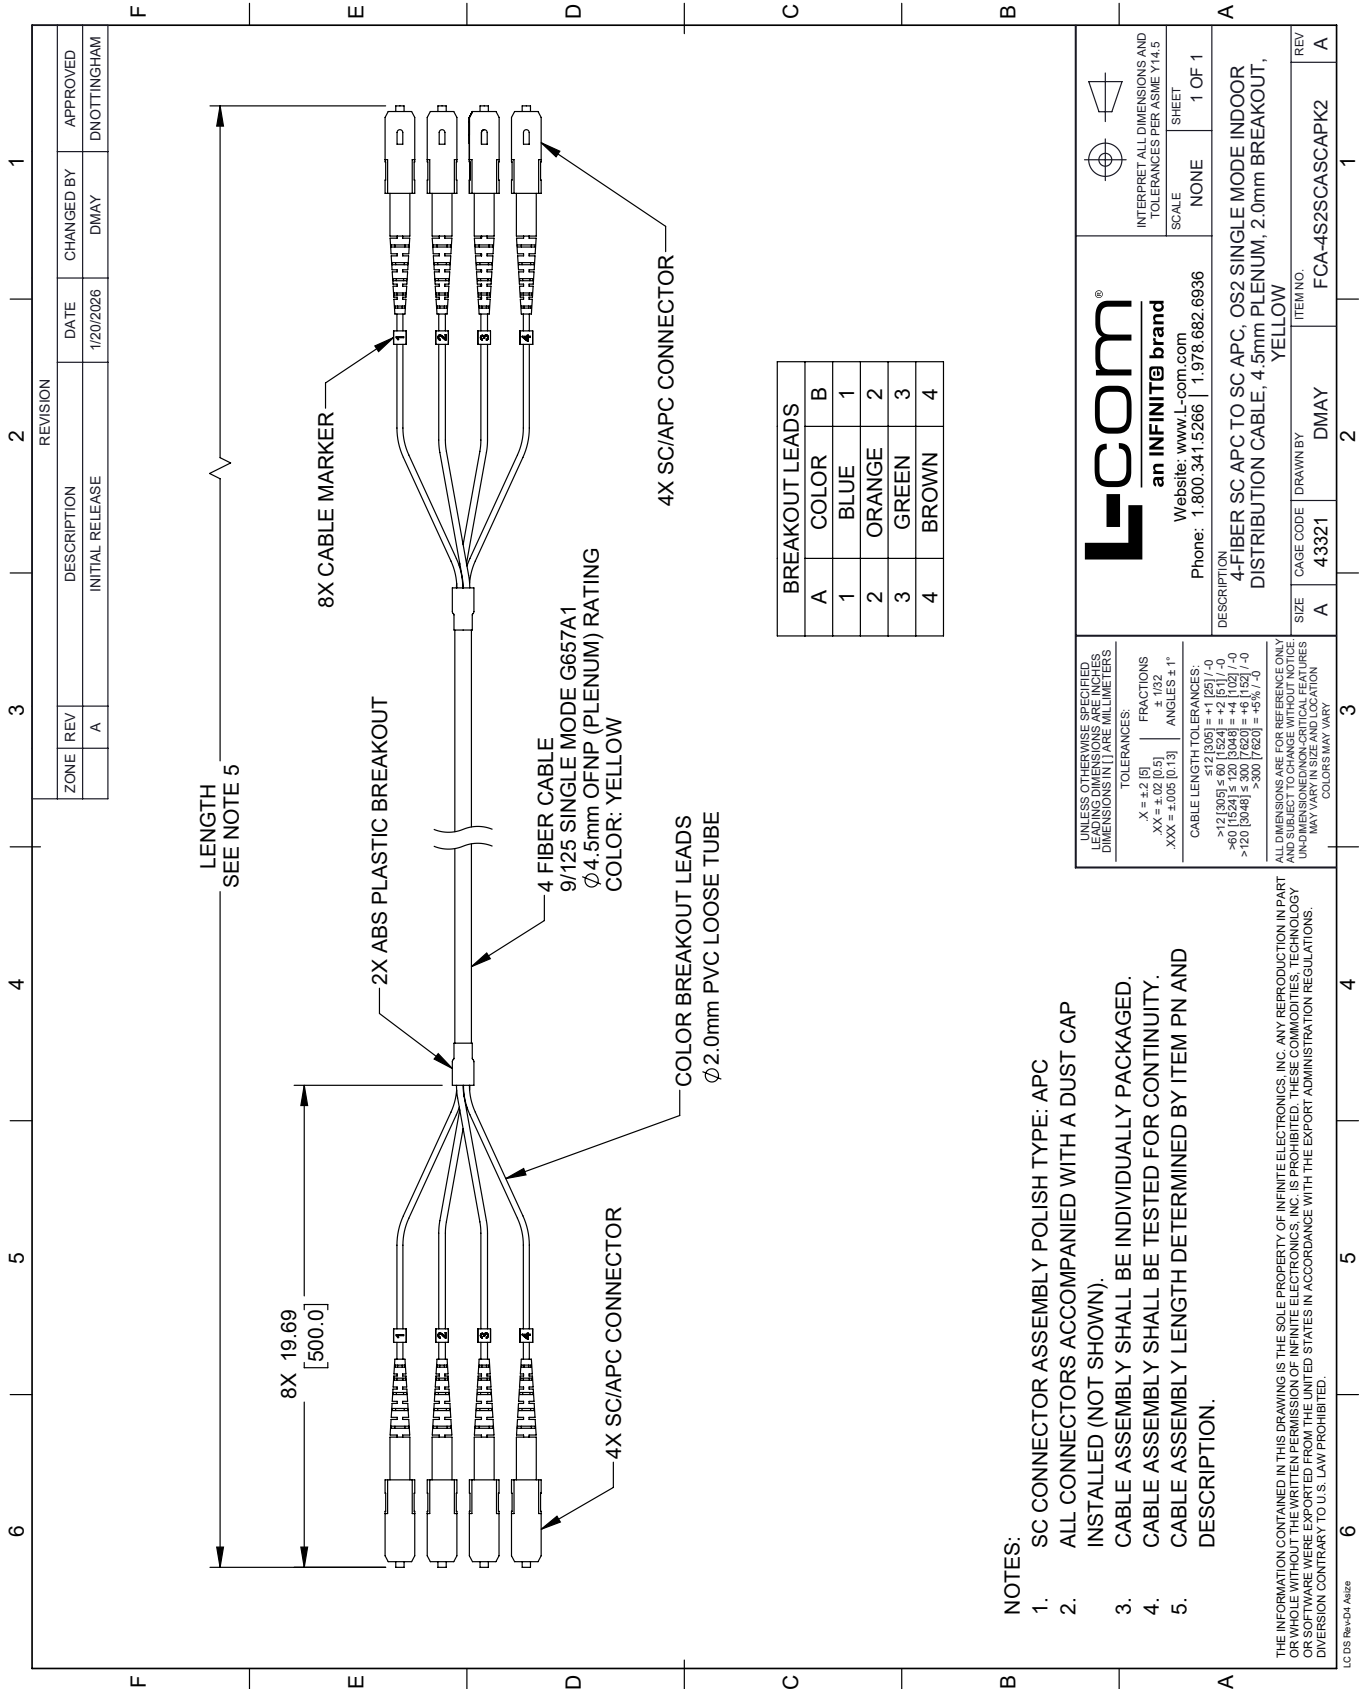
REVISION

| ZONE | REV | DESCRIPTION | DATE | CHANGED BY | APPROVED |
|---|---|---|---|---|---|
| | A | INITIAL RELEASE | 1/20/2026 | DMAY | DNOTTINGHAM |

LENGTH
SEE NOTE 5

8X CABLE MARKER

4X SC/APC CONNECTOR

2X ABS PLASTIC BREAKOUT

4 FIBER CABLE
9/125 SINGLE MODE G657A1
$\varnothing$4.5mm OFNP (PLENUM) RATING
COLOR: YELLOW

COLOR BREAKOUT LEADS
$\varnothing$2.0mm PVC LOOSE TUBE

8X 19.69
[500.0]

4X SC/APC CONNECTOR

| BREAKOUT LEADS | | |
|---|---|---|
| A | COLOR | B |
| 1 | BLUE | 1 |
| 2 | ORANGE | 2 |
| 3 | GREEN | 3 |
| 4 | BROWN | 4 |

NOTES:
1. SC CONNECTOR ASSEMBLY POLISH TYPE: APC
2. ALL CONNECTORS ACCOMPANIED WITH A DUST CAP INSTALLED (NOT SHOWN).
3. CABLE ASSEMBLY SHALL BE INDIVIDUALLY PACKAGED.
4. CABLE ASSEMBLY SHALL BE TESTED FOR CONTINUITY.
5. CABLE ASSEMBLY LENGTH DETERMINED BY ITEM PN AND DESCRIPTION.

UNLESS OTHERWISE SPECIFIED
LEADING DIMENSIONS ARE INCHES
DIMENSIONS IN [ ] ARE MILLIMETERS
TOLERANCES:
.X = ±.2 [5]
.XX = ±.02 [0.5]
.XXX = ±.005 [0.13]
FRACTIONS
± 1/32
ANGLES ± 1°
CABLE LENGTH TOLERANCES:
≤12 [305] = +1 [25] / -0
>12 [305] ≤ 60 [1524] = +2 [51] / -0
>60 [1524] ≤ 120 [3048] = +4 [102] / -0
>120 [3048] ≤ 300 [7620] = +6 [152] / -0
>300 [7620] = +5% / -0

ALL DIMENSIONS ARE FOR REFERENCE ONLY AND SUBJECT TO CHANGE WITHOUT NOTICE. UN-DIMENSIONED/NON-CRITICAL FEATURES MAY VARY IN SIZE AND LOCATION COLORS MAY VARY

L-com®
an INFINITE brand
Website: www.L-com.com
Phone: 1.800.341.5266 | 1.978.682.6936

INTERPRET ALL DIMENSIONS AND TOLERANCES PER ASME Y14.5
SCALE NONE
SHEET 1 OF 1

DESCRIPTION
4-FIBER SC APC TO SC APC, OS2 SINGLE MODE INDOOR DISTRIBUTION CABLE, 4.5mm PLENUM, 2.0mm BREAKOUT, YELLOW

SIZE A
CAGE CODE 43321
DRAWN BY DMAY
ITEM NO. FCA-4S2SCASCAPK2
REV A

THE INFORMATION CONTAINED IN THIS DRAWING IS THE SOLE PROPERTY OF INFINITE ELECTRONICS, INC. ANY REPRODUCTION IN PART OR WHOLE WITHOUT THE WRITTEN PERMISSION OF INFINITE ELECTRONICS, INC. IS PROHIBITED. THESE COMMODITIES, TECHNOLOGY OR SOFTWARE WERE EXPORTED FROM THE UNITED STATES IN ACCORDANCE WITH THE EXPORT ADMINISTRATION REGULATIONS. DIVERSION CONTRARY TO U.S. LAW PROHIBITED.

LC DS Rev-D4 Asize